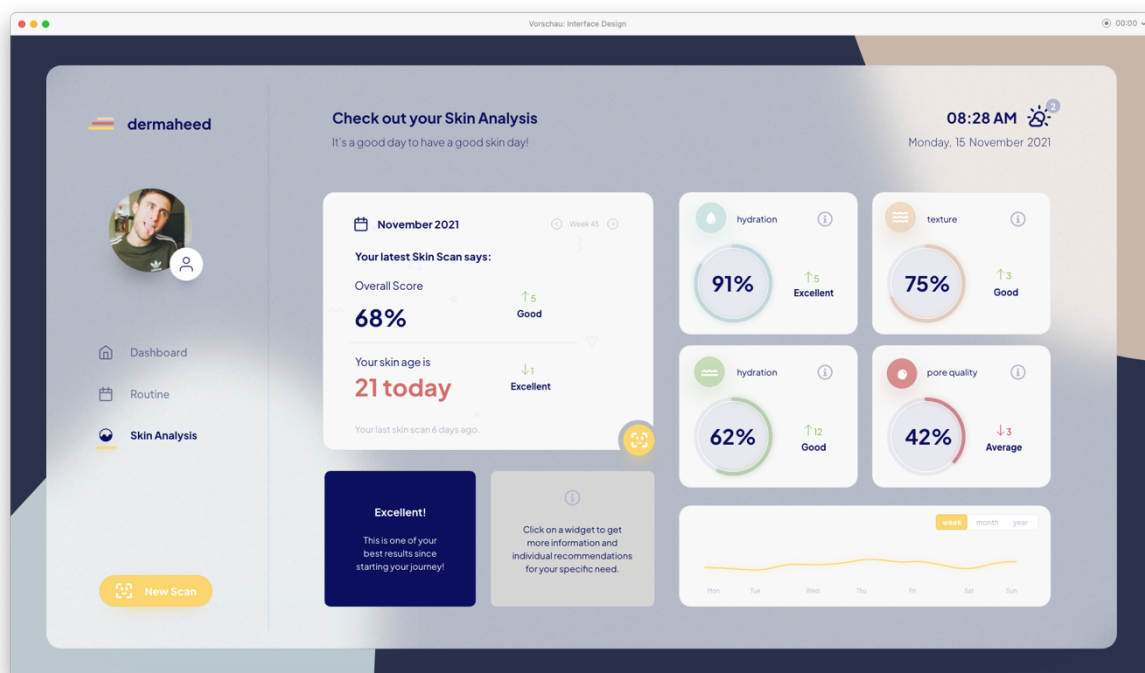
Vorschau: Interface Design

00:00

dermaheed

Dashboard

Routine

Skin Analysis

New Scan

Check out your Skin Analysis

It's a good day to have a good skin day!

08:28 AM

2

Monday, 15 November 2021

November 2021

Week 45

Your latest Skin Scan says:

Overall Score

68%

↑5

Good

Your skin age is

21 today

↓1

Excellent

Your last skin scan 6 days ago.

hydration

91%

↑5

Excellent

texture

75%

↑3

Good

hydration

62%

↑12

Good

pore quality

42%

↓3

Average

Excellent!

This is one of your best results since starting your journey!

Click on a widget to get more information and individual recommendations for your specific need.

week month year

Mon Tue Wed Thu Fri Sat Sun